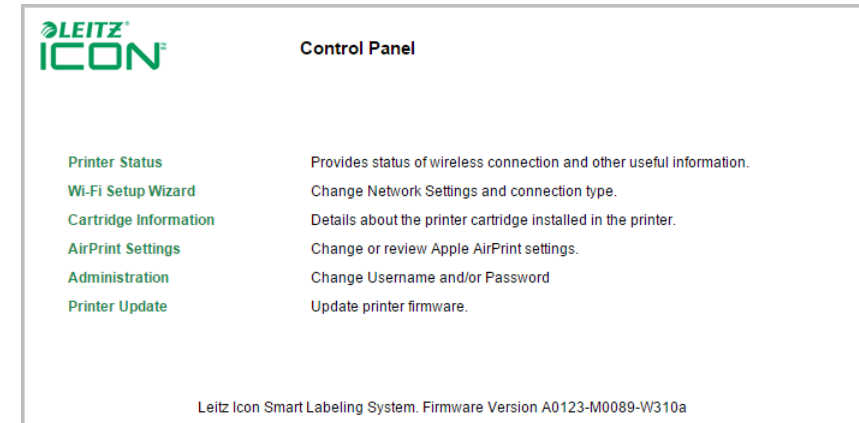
LEITZ
ICON

Control Panel

| | |
|---|---|
| Printer Status | Provides status of wireless connection and other useful information. |
| Wi-Fi Setup Wizard | Change Network Settings and connection type. |
| Cartridge Information | Details about the printer cartridge installed in the printer. |
| AirPrint Settings | Change or review Apple AirPrint settings. |
| Administration | Change Username and/or Password |
| Printer Update | Update printer firmware. |

Leitz Icon Smart Labeling System. Firmware Version A0123-M0089-W310a